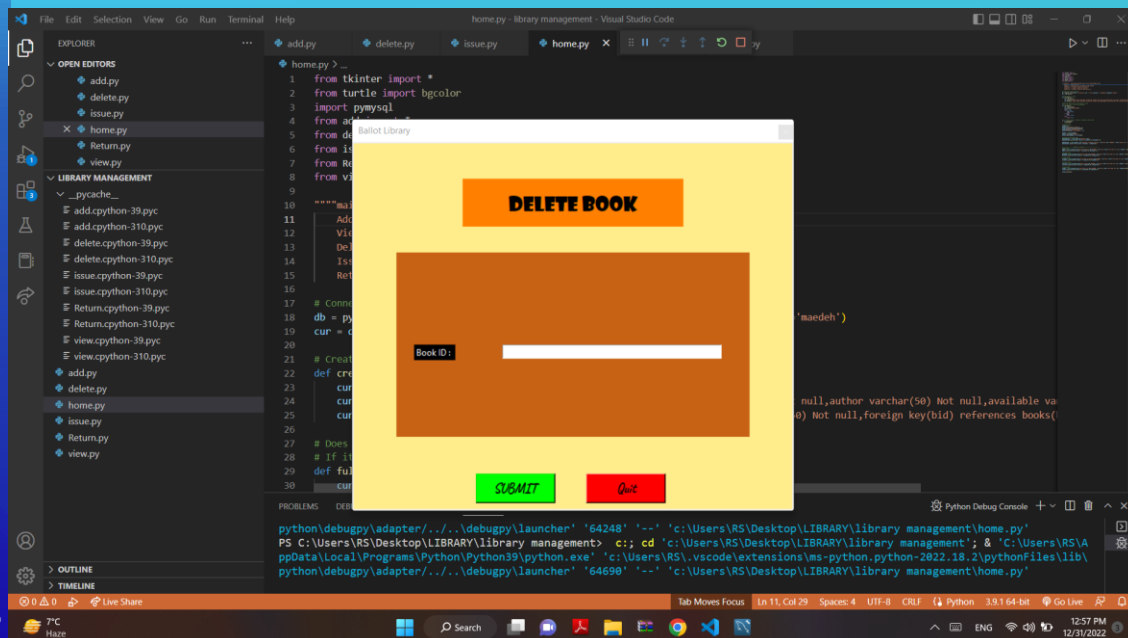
File Edit Selection View Go Run Terminal Help

home.py - library management - Visual Studio Code

EXPLORER

OPEN EDITORS

add.py
delete.py
issue.py
home.py
Return.py
view.py

LIBRARY MANAGEMENT

__pycache__
add.cpython-39.pyc
add.cpython-310.pyc
delete.cpython-39.pyc
delete.cpython-310.pyc
issue.cpython-39.pyc
issue.cpython-310.pyc
Return.cpython-39.pyc
Return.cpython-310.pyc
view.cpython-39.pyc
view.cpython-310.pyc
add.py
delete.py
home.py
issue.py
Return.py
view.py

OUTLINE
TIMELINE

add.py delete.py issue.py home.py

home.py > ...

1 from tkinter import *
2 from turtle import bgcolor
3 import pymysql
4 from add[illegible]
5 from de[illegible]
6 from is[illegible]
7 from Re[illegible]
8 from vi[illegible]
9
10 """ma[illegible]
11 Add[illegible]
12 Vie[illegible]
13 Del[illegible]
14 Iss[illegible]
15 Ret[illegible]
16
17 # Conne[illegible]
18 db = py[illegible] 'maedeh')
19 cur = c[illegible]
20
21 # Creat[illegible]
22 def cre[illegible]
23 cur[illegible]
24 cur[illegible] null,author varchar(50) Not null,available va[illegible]
25 cur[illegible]0) Not null,foreign key(bid) references books([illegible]
26
27 # Does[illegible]
28 # If it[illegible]
29 def ful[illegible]
30 cur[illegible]

Ballot Library

DELETE BOOK

Book ID :

SUBMIT

Quit

PROBLEMS DEB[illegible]

Python Debug Console

python\debugpy\adapter/../..\debugpy\launcher' '64248' '--' 'c:\Users\RS\Desktop\LIBRARY\library management\home.py'
PS C:\Users\RS\Desktop\LIBRARY\library management> c:; cd 'c:\Users\RS\Desktop\LIBRARY\library management'; & 'C:\Users\RS\AppData\Local\Programs\Python\Python39\python.exe' 'c:\Users\RS\.vscode\extensions\ms-python.python-2022.18.2\pythonFiles\lib\python\debugpy\adapter/../..\debugpy\launcher' '64690' '--' 'c:\Users\RS\Desktop\LIBRARY\library management\home.py'

⊗ 0 ⚠ 0 Live Share Tab Moves Focus Ln 11, Col 29 Spaces: 4 UTF-8 CRLF Python 3.9.1 64-bit Go Live

7°C
Haze
Search
ENG
12:57 PM
12/31/2022